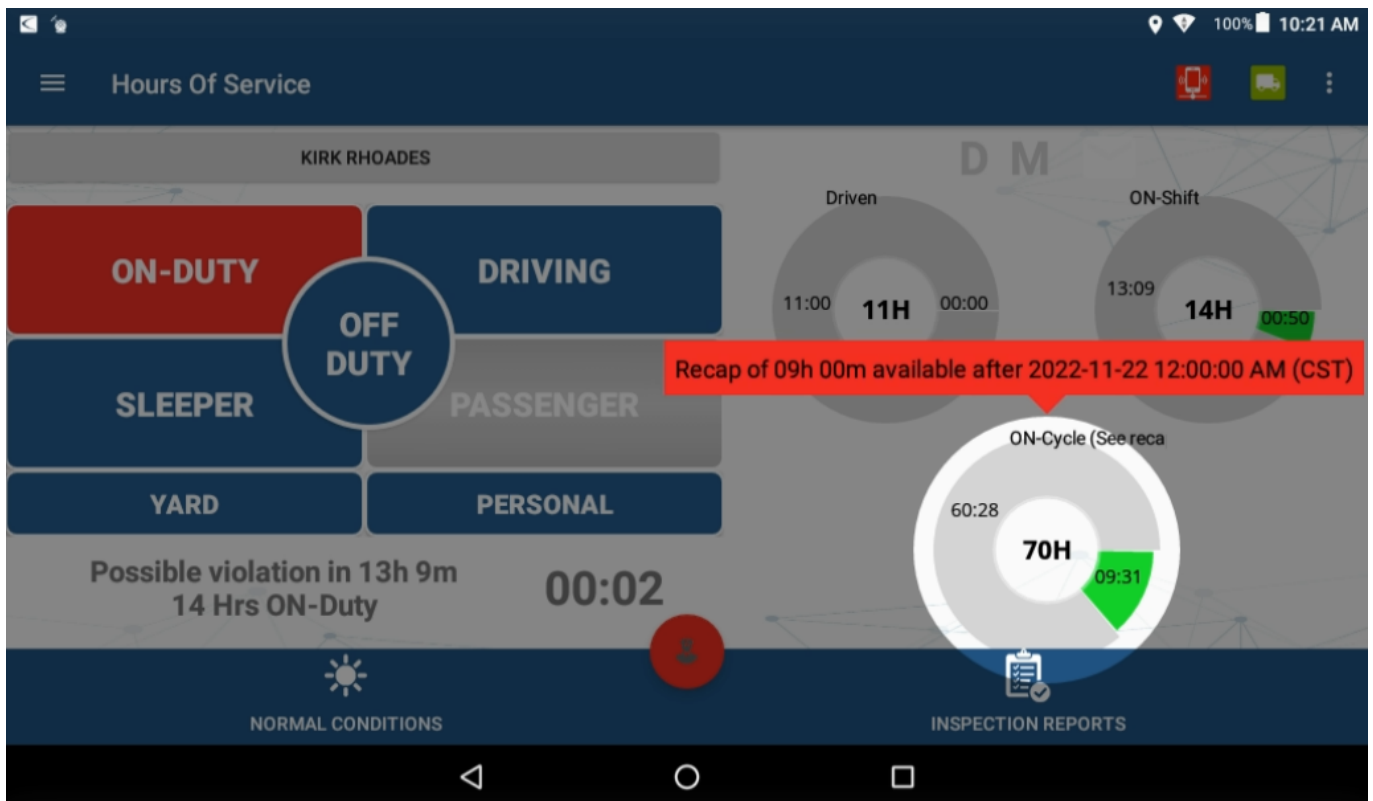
100% 10:21 AM

Hours Of Service

KIRK RHOADES

ON-DUTY

DRIVING

OFF DUTY

SLEEPER

PASSENGER

YARD

PERSONAL

Possible violation in 13h 9m
14 Hrs ON-Duty

00:02

D M

Driven

11:00 11H 00:00

ON-Shift

13:09 14H 00:50

Recap of 09h 00m available after 2022-11-22 12:00:00 AM (CST)

ON-Cycle (See reca

60:28 70H 09:31

NORMAL CONDITIONS

INSPECTION REPORTS